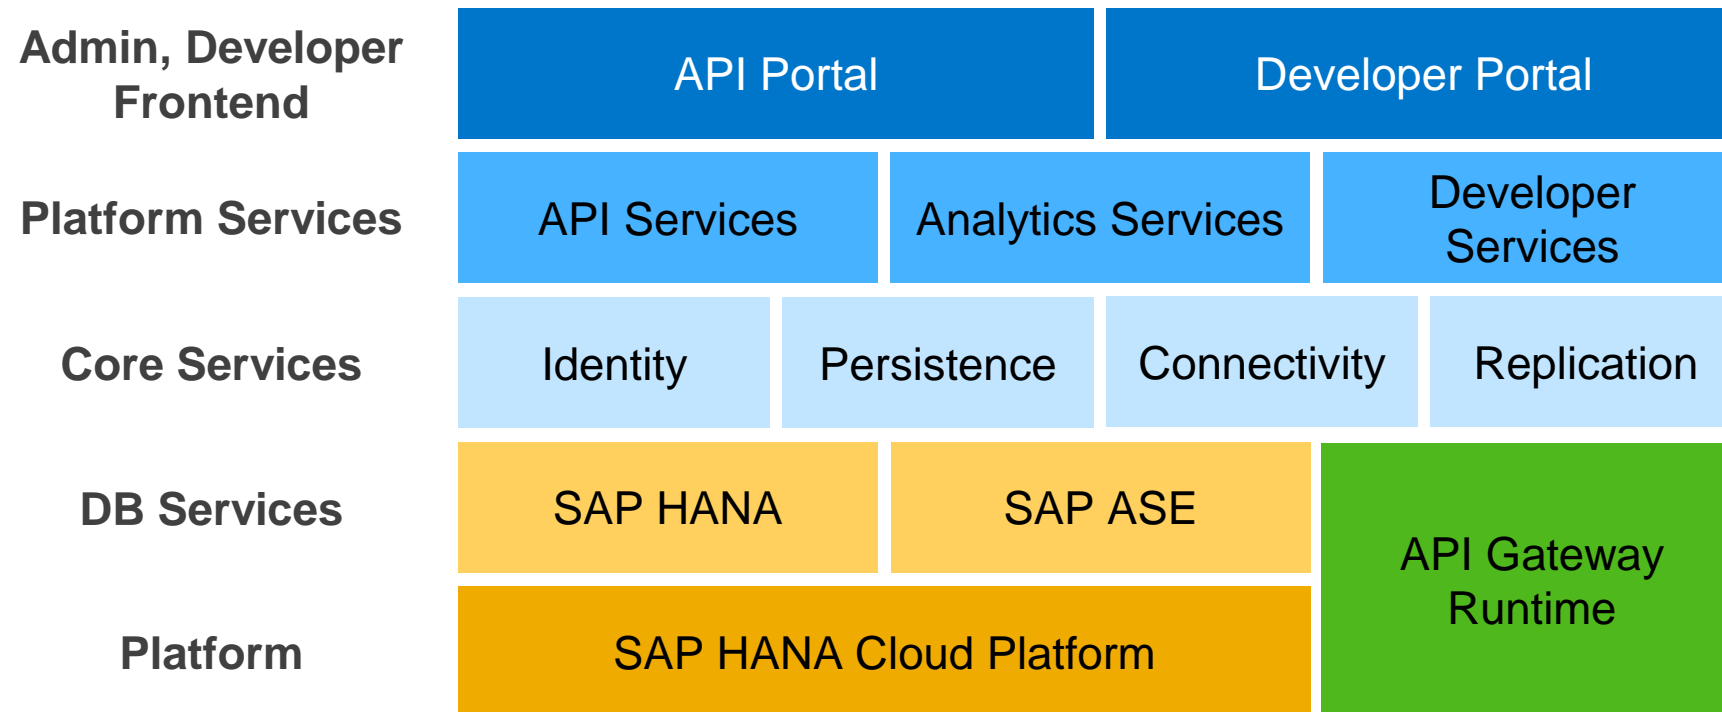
Admin, Developer Frontend

API Portal

Developer Portal

Platform Services

API Services

Analytics Services

Developer Services

Core Services

Identity

Persistence

Connectivity

Replication

DB Services

SAP HANA

SAP ASE

API Gateway Runtime

Platform

SAP HANA Cloud Platform